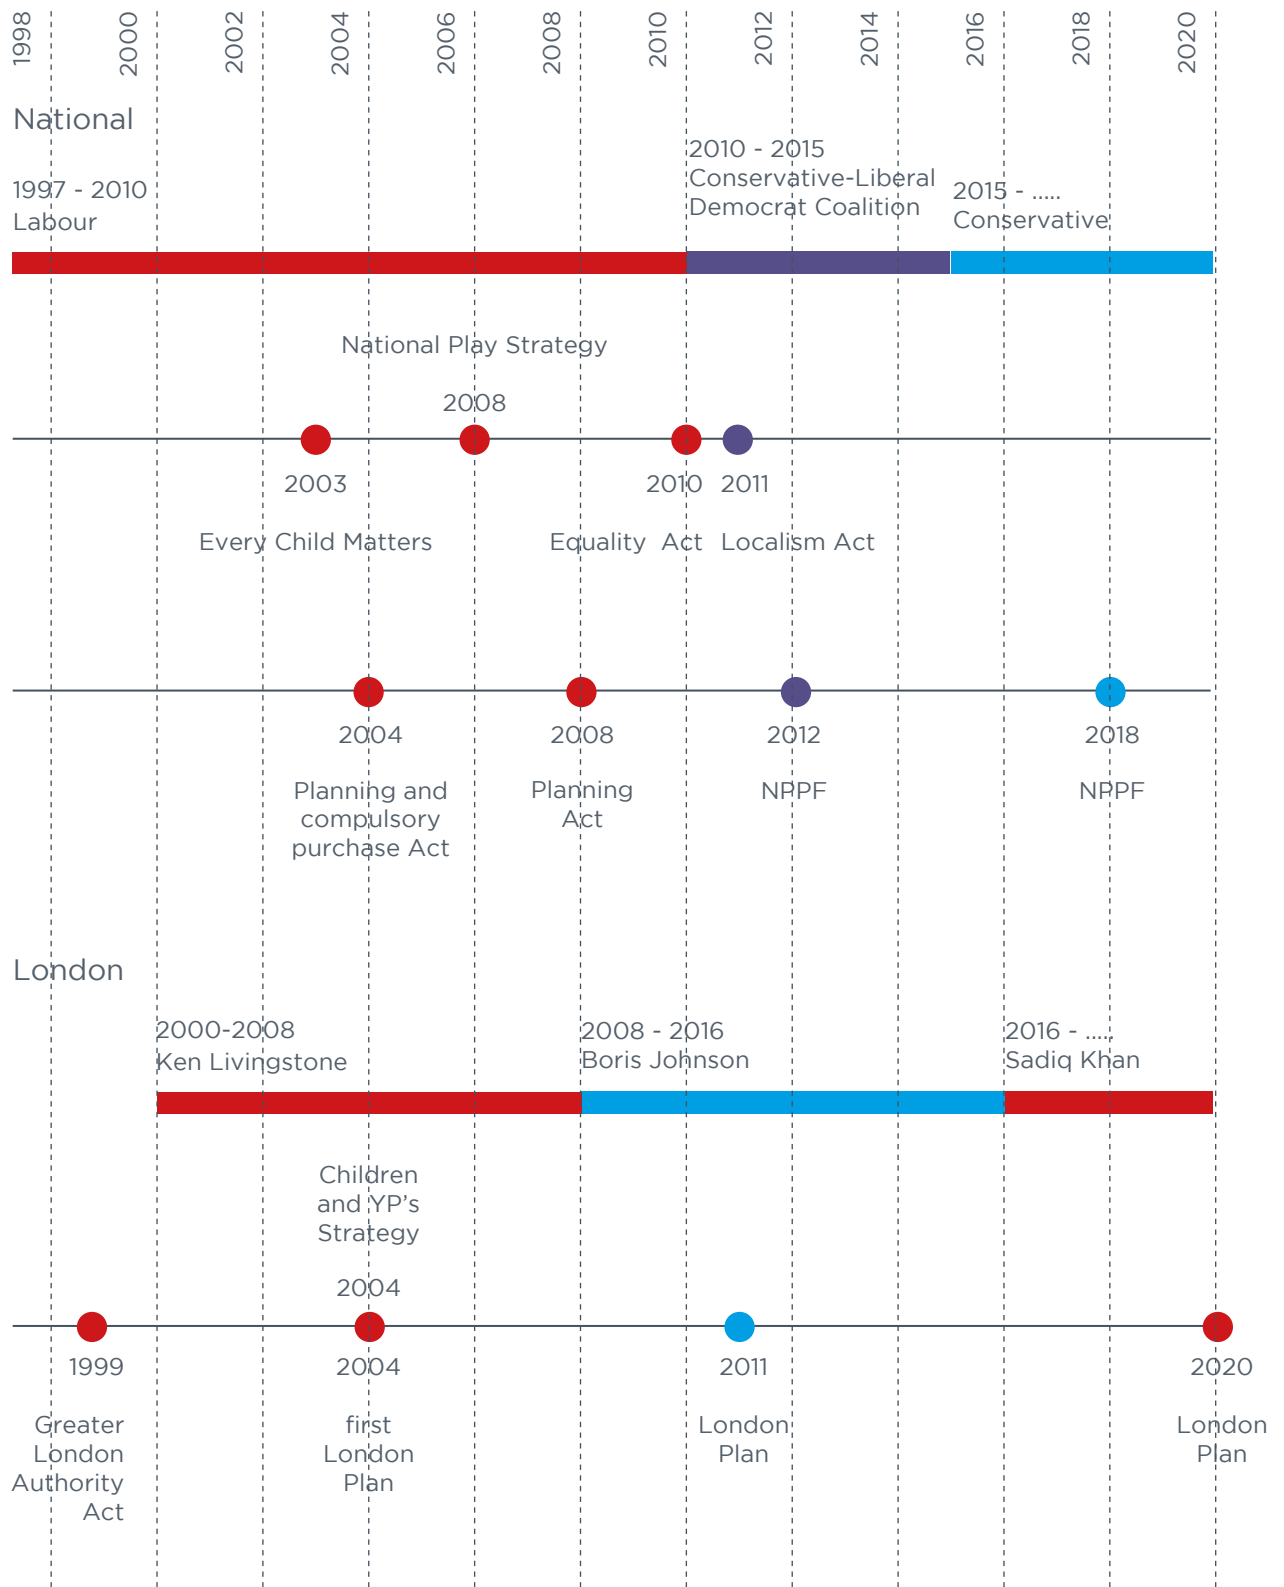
1998 2000 2002 2004 2006 2008 2010 2012 2014 2016 2018 2020

National

1997 - 2010
Labour

2010 - 2015
Conservative-Liberal Democrat Coalition

2015 - .....
Conservative

National Play Strategy

2008

2003

Every Child Matters

2010

Equality Act

2011

Localism Act

2004

Planning and compulsory purchase Act

2008

Planning Act

2012

NPPF

2018

NPPF

London

2000-2008
Ken Livingstone

2008 - 2016
Boris Johnson

2016 - ....
Sadiq Khan

Children and YP's Strategy

2004

1999

Greater London Authority Act

2004

first London Plan

2011

London Plan

2020

London Plan